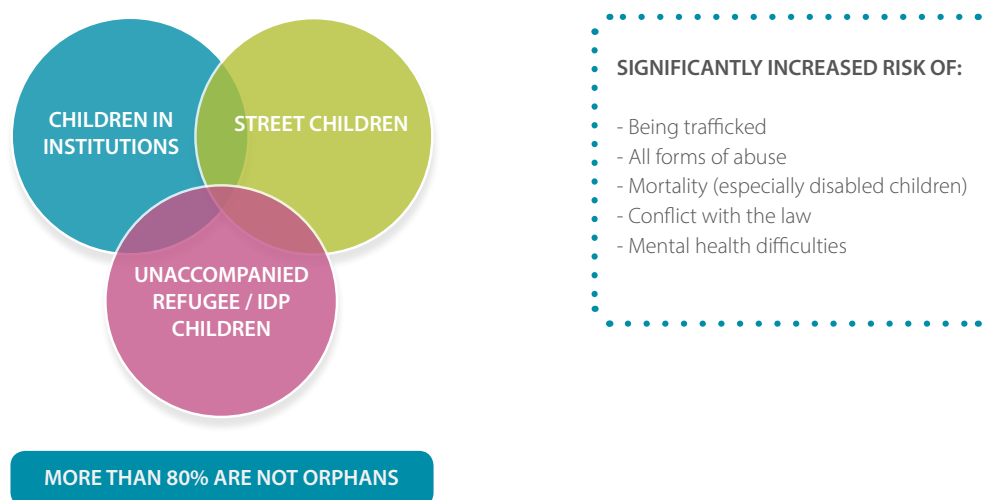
CHILDREN IN INSTITUTIONS

STREET CHILDREN

UNACCOMPANIED REFUGEE / IDP CHILDREN

MORE THAN 80% ARE NOT ORPHANS

SIGNIFICANTLY INCREASED RISK OF:

- Being trafficked
- All forms of abuse
- Mortality (especially disabled children)
- Conflict with the law
- Mental health difficulties